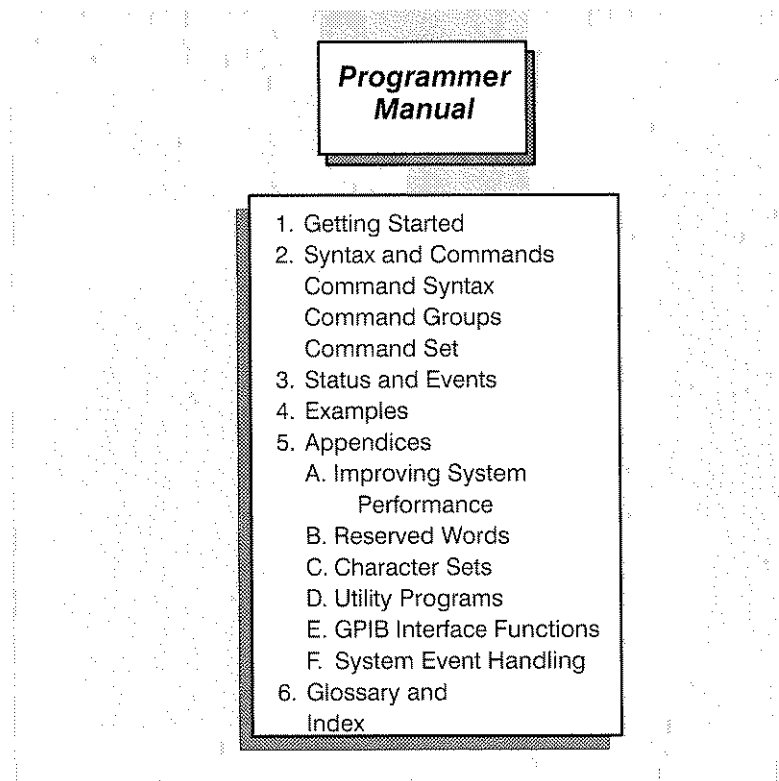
Programmer Manual

1. Getting Started
2. Syntax and Commands
Command Syntax
Command Groups
Command Set
3. Status and Events
4. Examples
5. Appendices
A. Improving System Performance
B. Reserved Words
C. Character Sets
D. Utility Programs
E. GPIB Interface Functions
F. System Event Handling
6. Glossary and Index